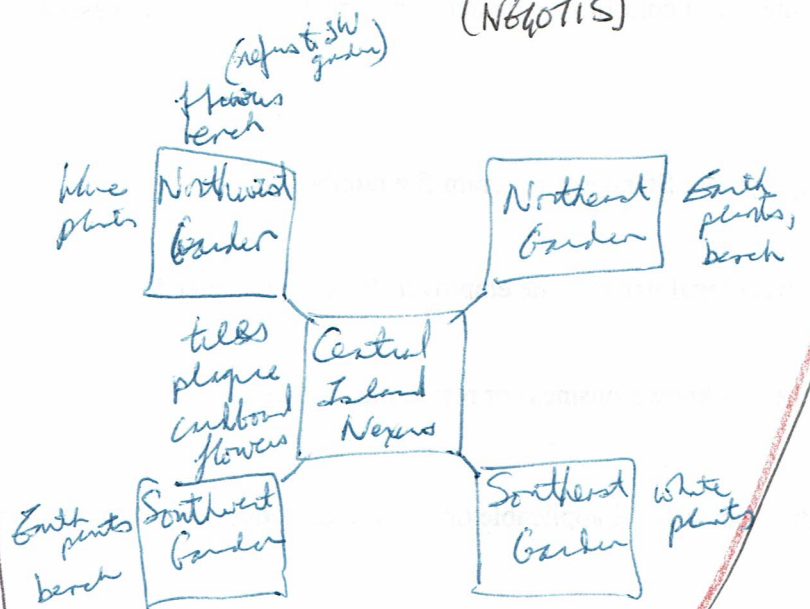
(NEGOTIS)

(refers to SW garden)
flowers
bench

blue plants

Northwest Garden

Northeast Garden

Earth plants, bench

tiles
plaque
cupboard
flowers

Central Island Nexus

Earth plants
bench

Southwest Garden

Southeast Garden

White plants